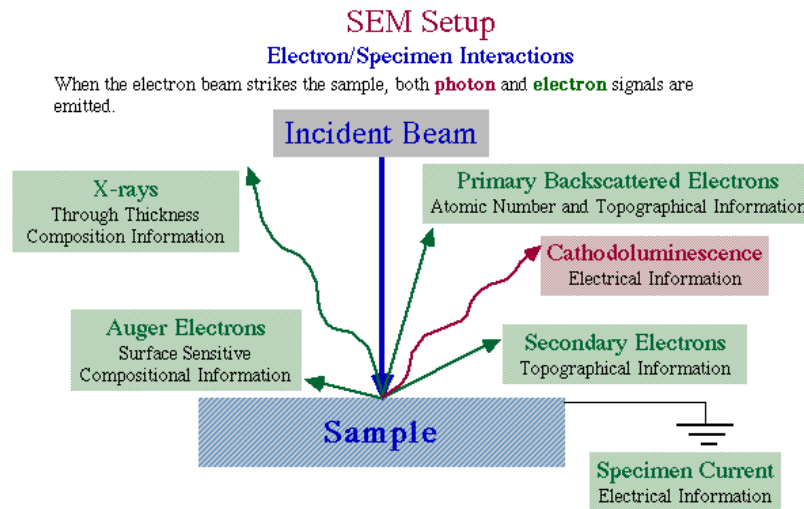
SEM Setup

Electron/Specimen Interactions

When the electron beam strikes the sample, both **photon** and **electron** signals are emitted.

Incident Beam

X-rays
Through Thickness
Composition Information

Primary Backscattered Electrons
Atomic Number and Topographical Information

Cathodoluminescence
Electrical Information

Auger Electrons
Surface Sensitive
Compositional Information

Secondary Electrons
Topographical Information

Sample

Specimen Current
Electrical Information